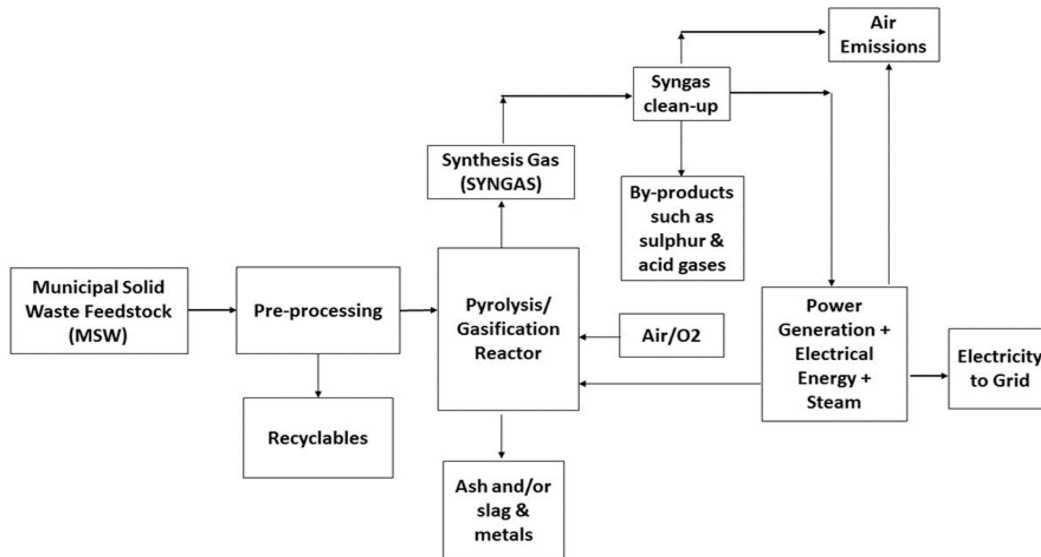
Air Emissions

Syngas clean-up

Synthesis Gas (SYNGAS)

By-products such as sulphur & acid gases

Municipal Solid Waste Feedstock (MSW)

Pre-processing

Pyrolysis/ Gasification Reactor

Air/O2

Power Generation + Electrical Energy + Steam

Electricity to Grid

Recyclables

Ash and/or slag & metals